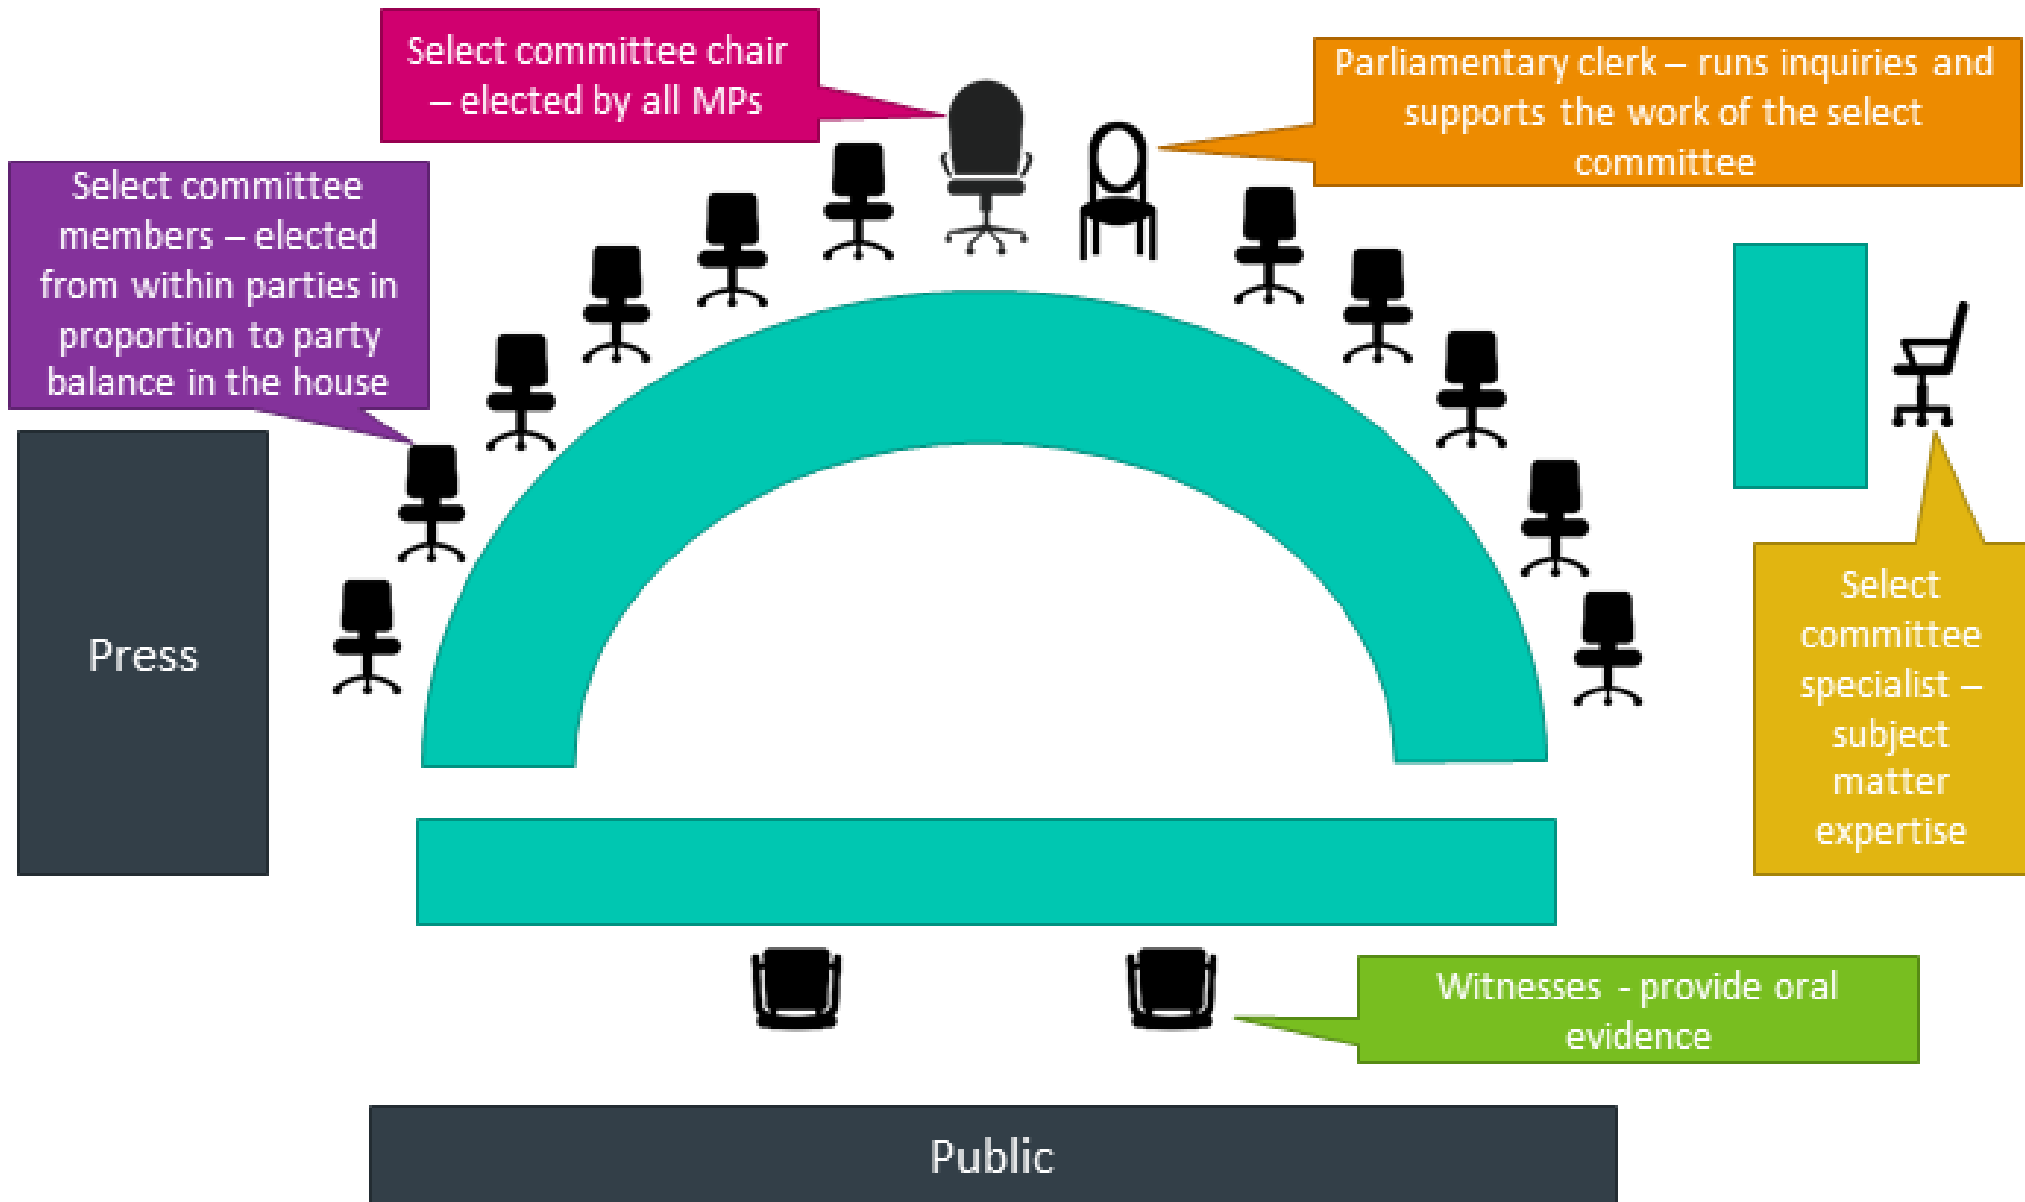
Select committee chair – elected by all MPs

Parliamentary clerk – runs inquiries and supports the work of the select committee

Select committee members – elected from within parties in proportion to party balance in the house

Press

Select committee specialist – subject matter expertise

Witnesses - provide oral evidence

Public